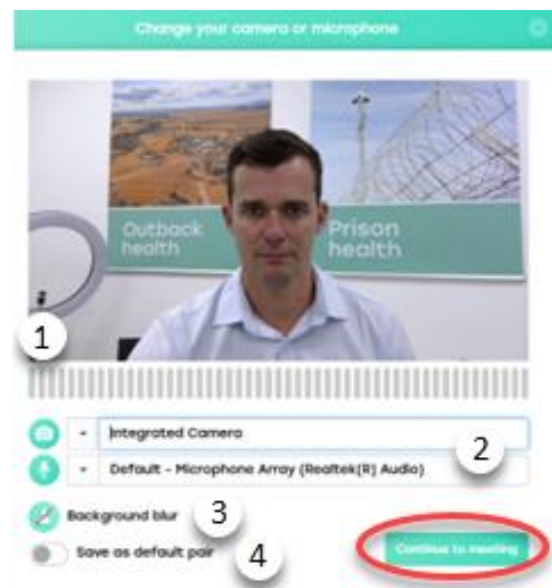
Change your camera or microphone

Outback health

Prison health

1

Integrated Camera

2

Default - Microphone Array (Realtek(R) Audio)

Background blur

3

Save as default pair

4

Continue to meeting